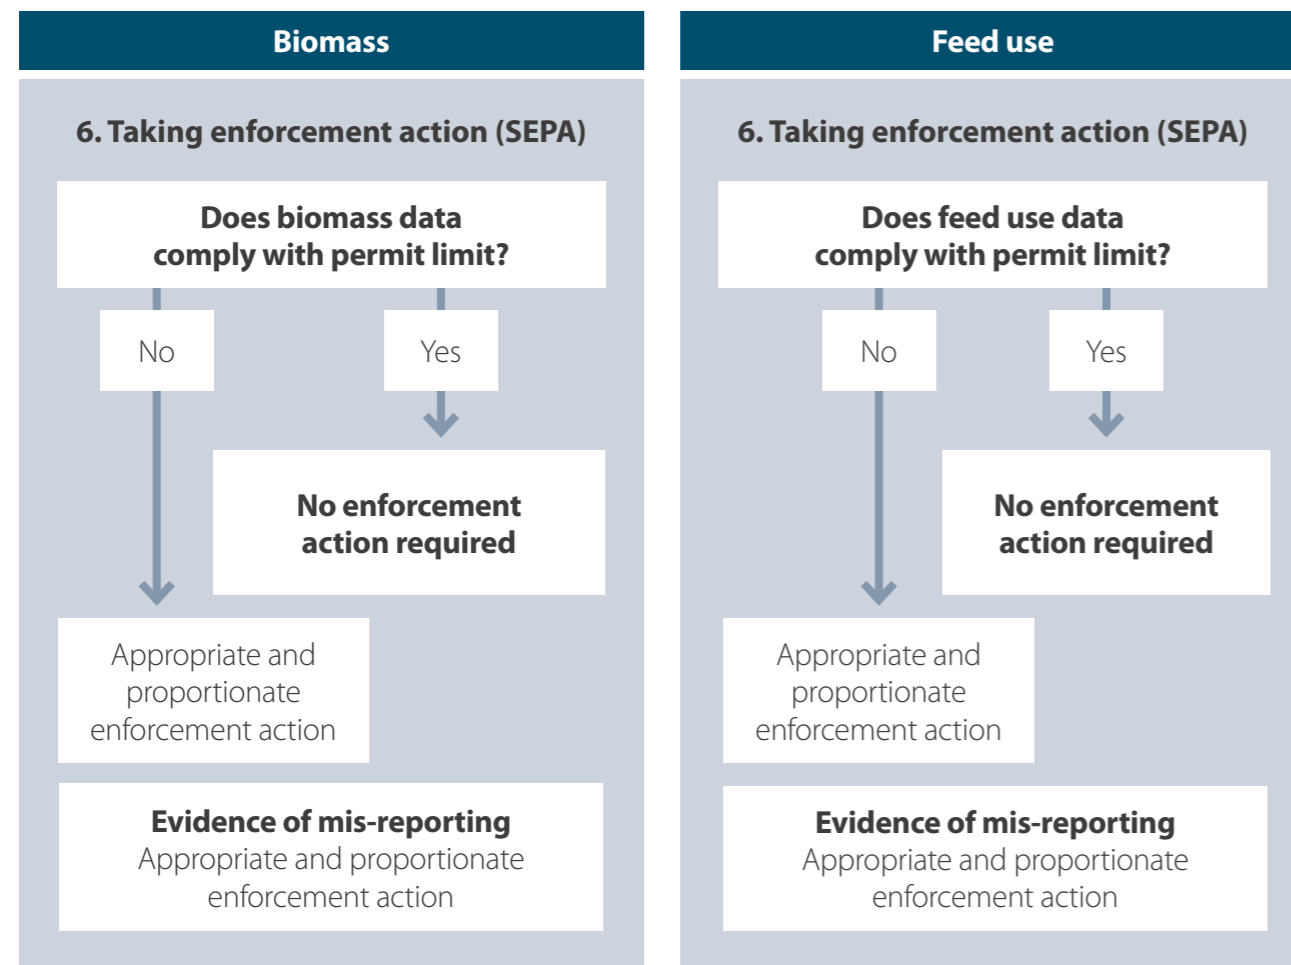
Biomass

6. Taking enforcement action (SEPA)

Does biomass data comply with permit limit?

No

Yes

No enforcement action required

Appropriate and proportionate enforcement action

Evidence of mis-reporting
Appropriate and proportionate enforcement action

Feed use

6. Taking enforcement action (SEPA)

Does feed use data comply with permit limit?

No

Yes

No enforcement action required

Appropriate and proportionate enforcement action

Evidence of mis-reporting
Appropriate and proportionate enforcement action